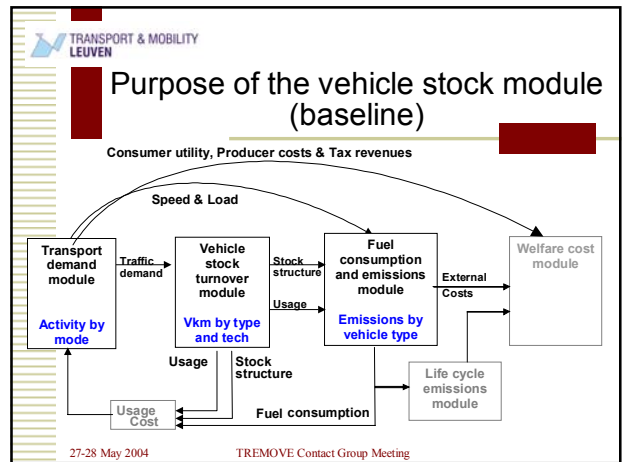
TRANSPORT & MOBILITY LEUVEN

Purpose of the vehicle stock module (baseline)

Consumer utility, Producer costs & Tax revenues

Speed & Load

Transport demand module

Activity by mode

Traffic demand

Vehicle stock turnover module

Vkm by type and tech

Stock structure

Usage

Fuel consumption and emissions module

Emissions by vehicle type

External Costs

Welfare cost module

Life cycle emissions module

Usage

Stock structure

Usage Cost

Fuel consumption

27-28 May 2004

TREMOVE Contact Group Meeting